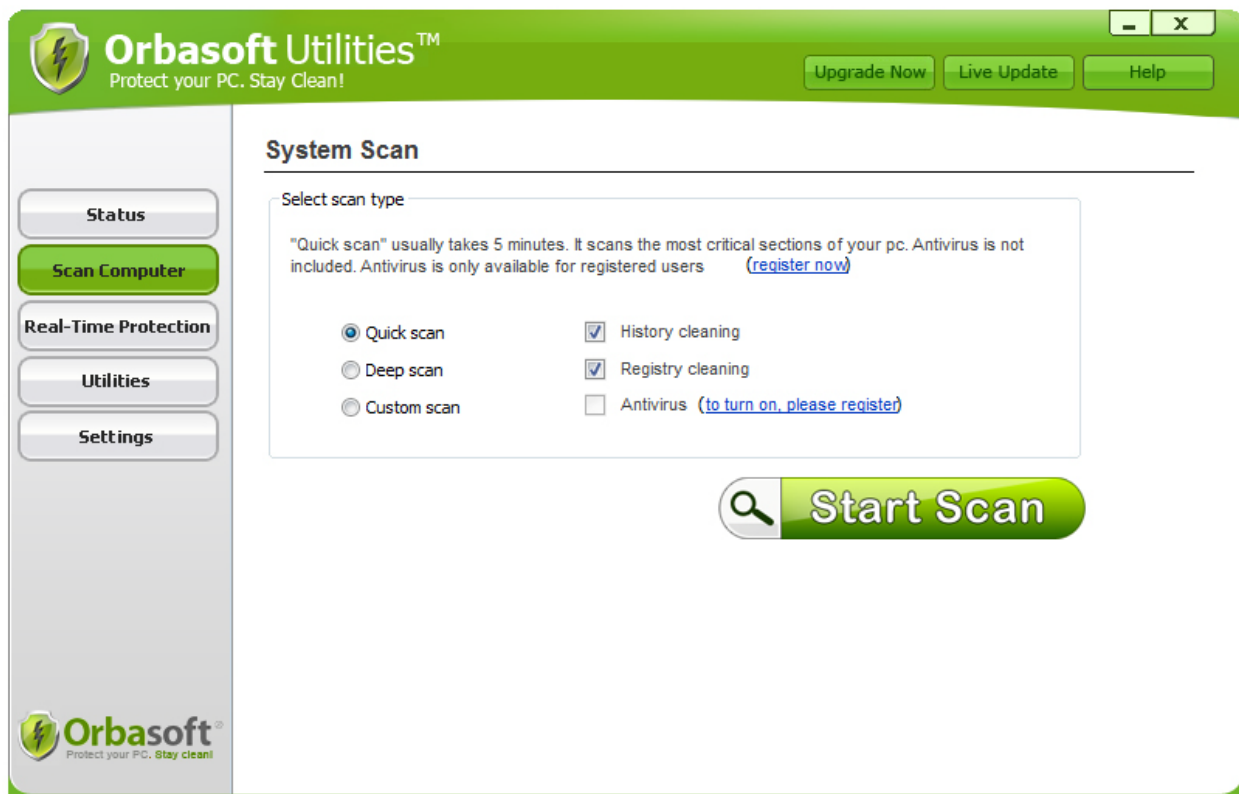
Orbasoft Utilities™
Protect your PC. Stay Clean!

_ X

Upgrade Now Live Update Help

Status
Scan Computer
Real-Time Protection
Utilities
Settings

System Scan

Select scan type

"Quick scan" usually takes 5 minutes. It scans the most critical sections of your pc. Antivirus is not included. Antivirus is only available for registered users (register now)

Quick scan
Deep scan
Custom scan

History cleaning
Registry cleaning
Antivirus (to turn on, please register)

Start Scan

Orbasoft®
Protect your PC. Stay clean!